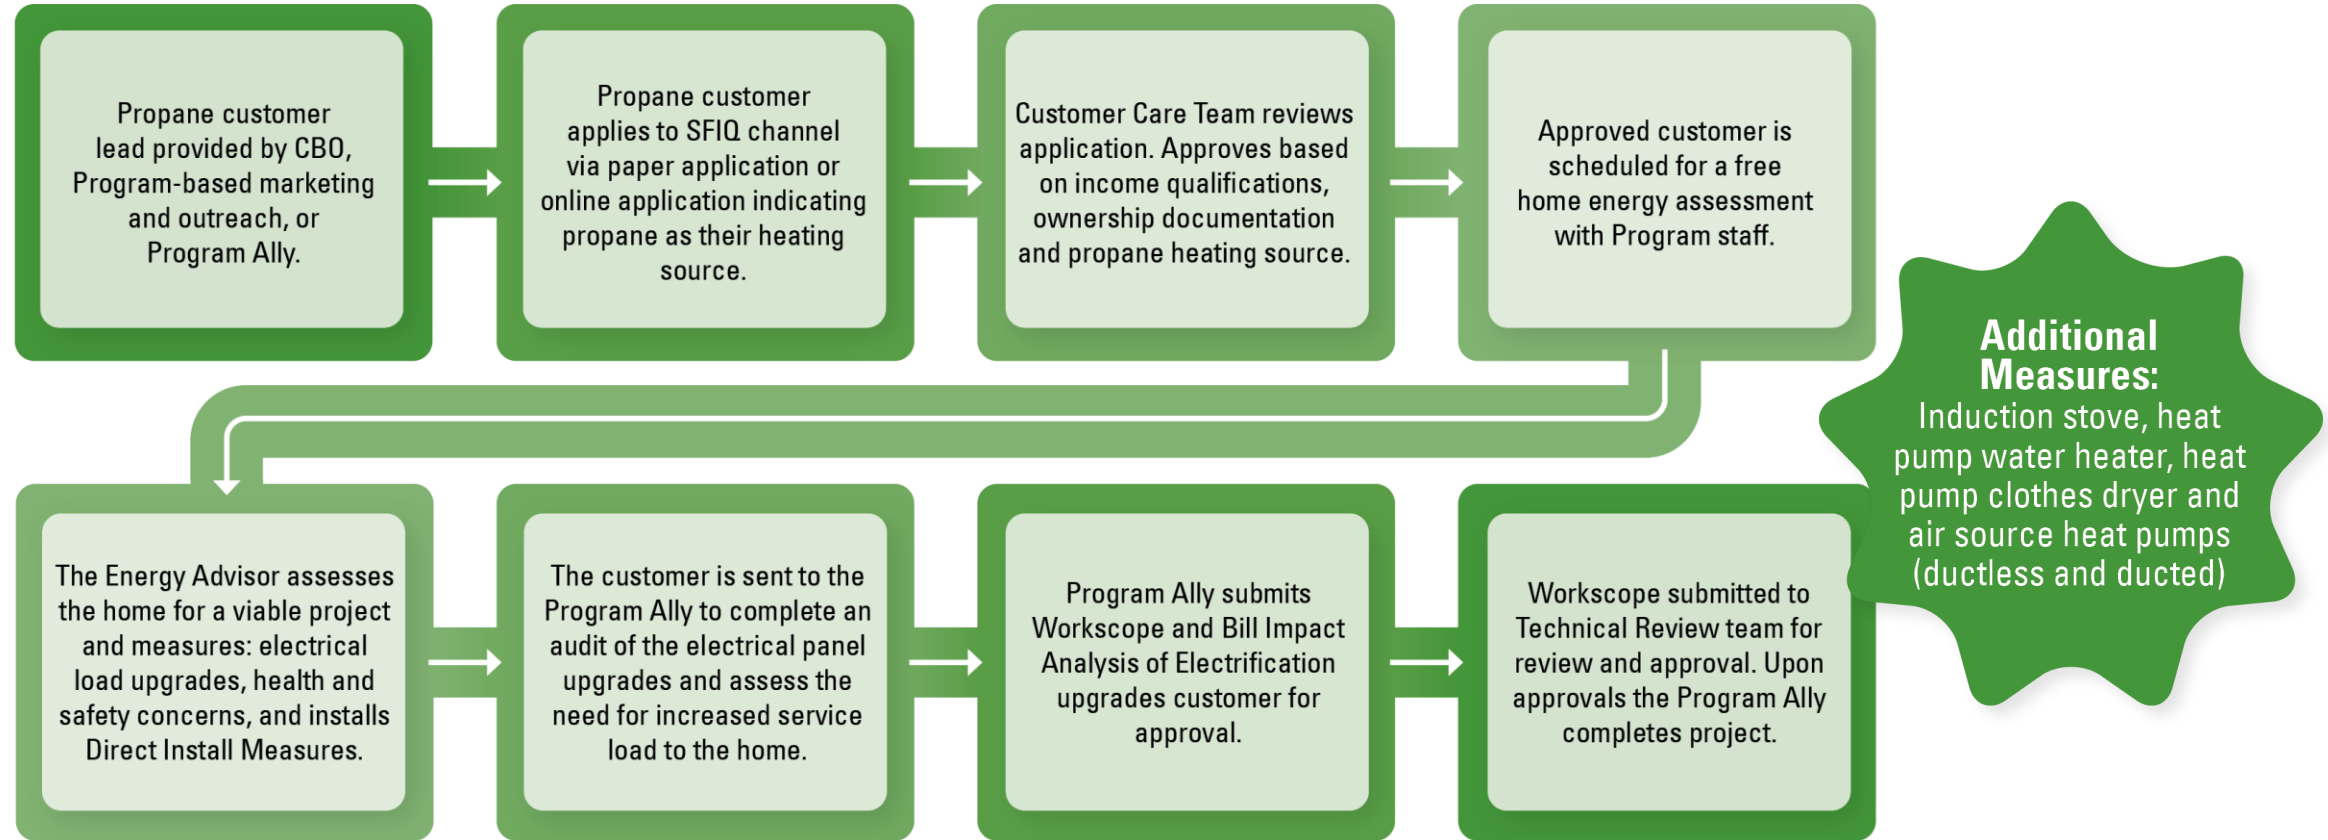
Propane customer lead provided by CBO, Program-based marketing and outreach, or Program Ally.

Propane customer applies to SFIQ channel via paper application or online application indicating propane as their heating source.

Customer Care Team reviews application. Approves based on income qualifications, ownership documentation and propane heating source.

Approved customer is scheduled for a free home energy assessment with Program staff.

The Energy Advisor assesses the home for a viable project and measures: electrical load upgrades, health and safety concerns, and installs Direct Install Measures.

The customer is sent to the Program Ally to complete an audit of the electrical panel upgrades and assess the need for increased service load to the home.

Program Ally submits Workscope and Bill Impact Analysis of Electrification upgrades customer for approval.

Workscope submitted to Technical Review team for review and approval. Upon approvals the Program Ally completes project.

Additional Measures:
Induction stove, heat pump water heater, heat pump clothes dryer and air source heat pumps (ductless and ducted)